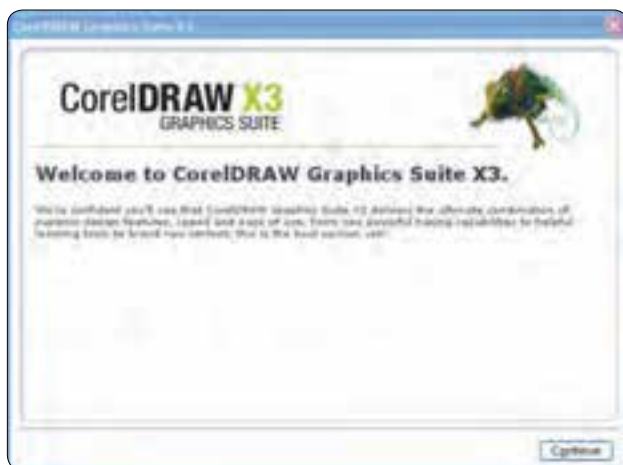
CorelDRAW Graphics Suite X3

CorelDRAW X3
GRAPHICS SUITE

Welcome to CorelDRAW Graphics Suite X3.

We're confident you'll see that CorelDRAW Graphics Suite X3 delivers the ultimate combination of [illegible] design features, speed and ease of use. From new powerful tracing capabilities to helpful learning tools to brand new content, this is the best version yet!

Continue